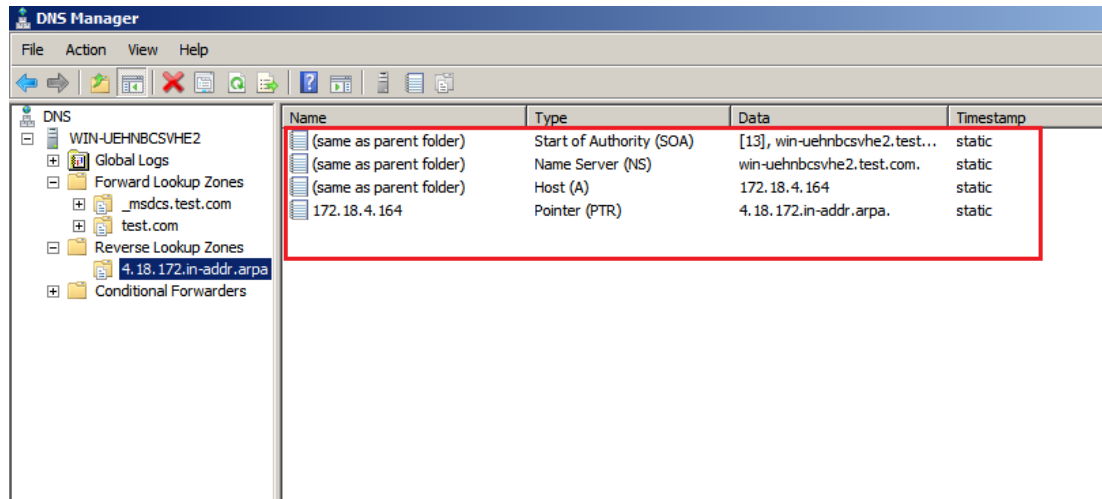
DNS Manager

File Action View Help

DNS
WIN-UEHNBCSVHE2
Global Logs
Forward Lookup Zones
_msdcs.test.com
test.com
Reverse Lookup Zones
4.18.172.in-addr.arpa
Conditional Forwarders

| Name | Type | Data | Timestamp |
|---|---|---|---|
| (same as parent folder) | Start of Authority (SOA) | [13], win-uehnbcsvhe2.test... | static |
| (same as parent folder) | Name Server (NS) | win-uehnbcsvhe2.test.com. | static |
| (same as parent folder) | Host (A) | 172.18.4.164 | static |
| 172.18.4.164 | Pointer (PTR) | 4.18.172.in-addr.arpa. | static |